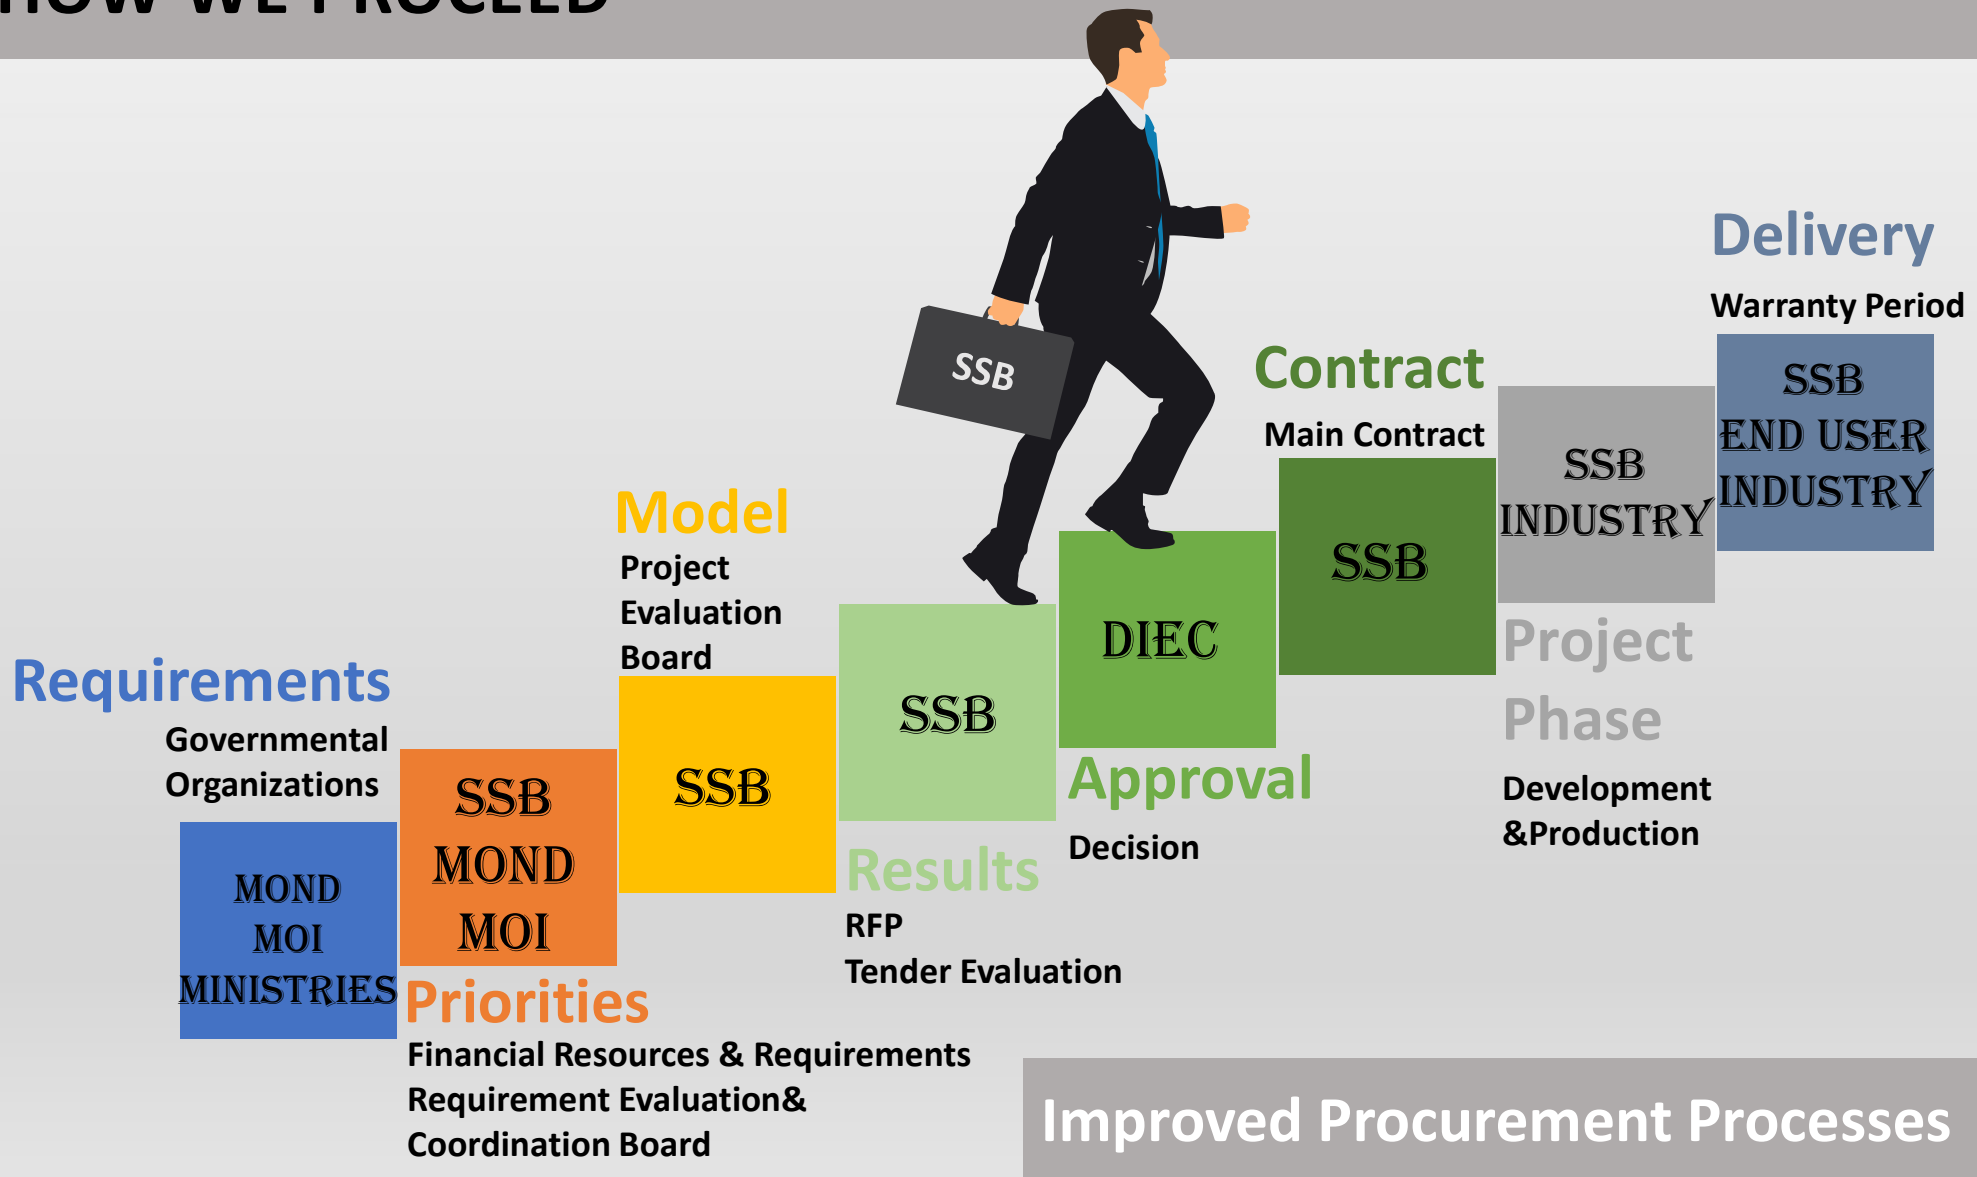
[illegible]

SSB

Delivery
Warranty Period

Contract
Main Contract

SSB
END USER
INDUSTRY

SSB
INDUSTRY

Model
Project Evaluation Board

SSB

DIEC

Project Phase
Development &Production

Requirements
Governmental Organizations

SSB
MOND
MOI

SSB

SSB

Approval
Decision

MOND
MOI
MINISTRIES

Results
RFP
Tender Evaluation

Priorities
Financial Resources & Requirements
Requirement Evaluation& Coordination Board

Improved Procurement Processes